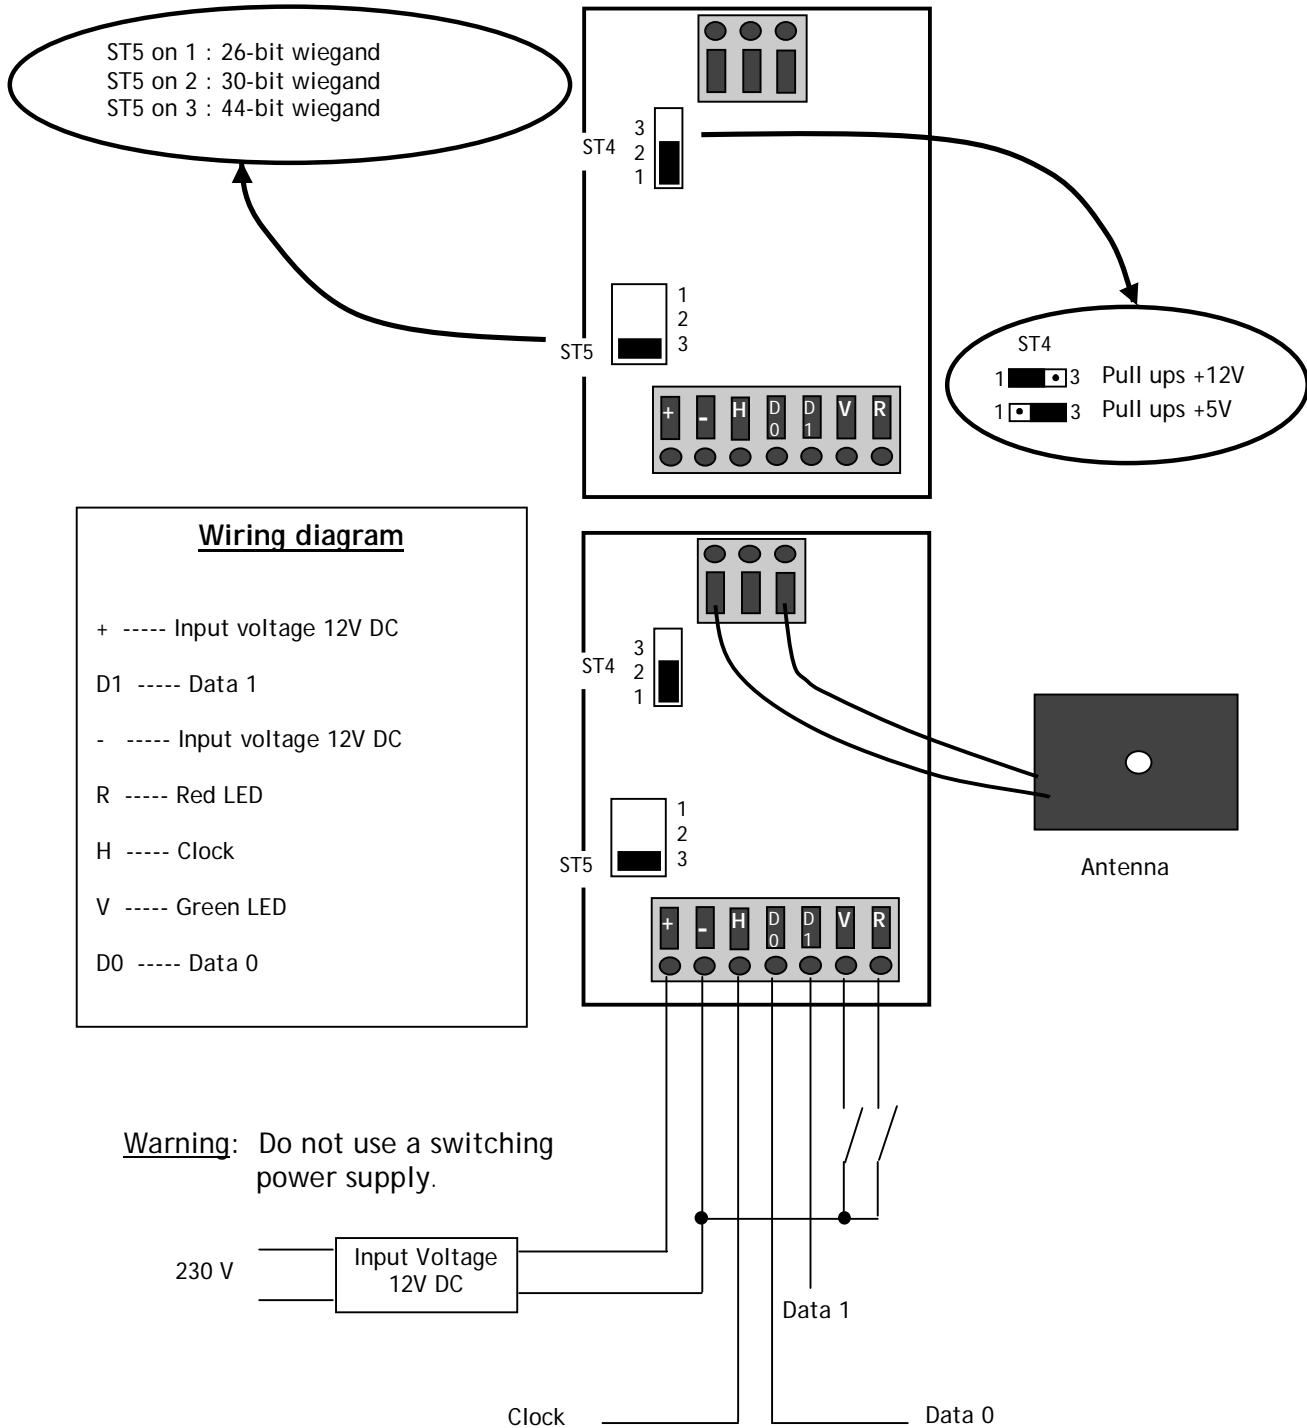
ST5 on 1 : 26-bit wiegand
ST5 on 2 : 30-bit wiegand
ST5 on 3 : 44-bit wiegand

ST4 3 2 1

1 2 3 ST5

+ - H D0 D1 V R

ST4
1 3 Pull ups +12V
1 3 Pull ups +5V

Wiring diagram

+ ----- Input voltage 12V DC

D1 ----- Data 1

- ----- Input voltage 12V DC

R ----- Red LED

H ----- Clock

V ----- Green LED

D0 ----- Data 0

ST4 3 2 1

1 2 3 ST5

+ - H D0 D1 V R

Antenna

Warning: Do not use a switching power supply.

230 V

Input Voltage 12V DC

Data 1

Clock

Data 0